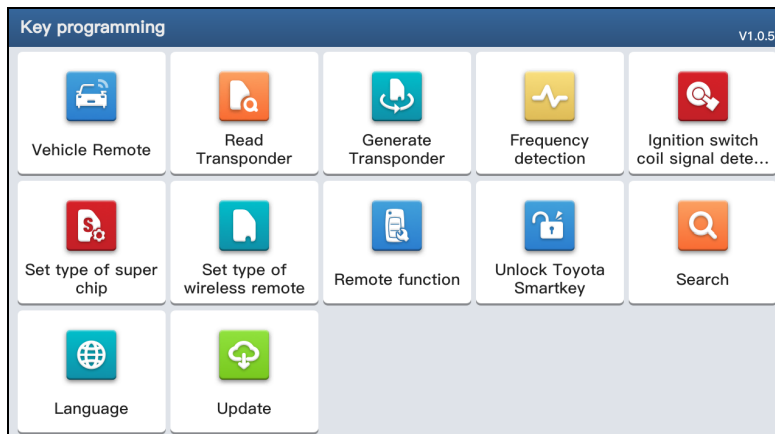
Key programming

V1.0.5

Vehicle Remote

Read Transponder

Generate Transponder

Frequency detection

Ignition switch coil signal dete...

Set type of super chip

Set type of wireless remote

Remote function

Unlock Toyota Smartkey

Search

Language

Update